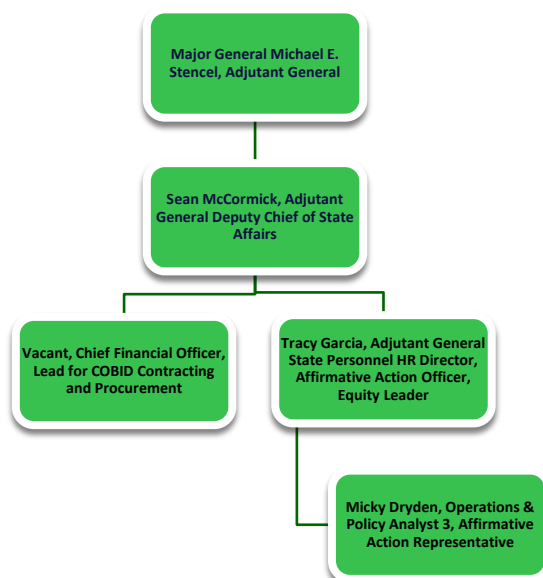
Major General Michael E. Stencel, Adjutant General

Sean McCormick, Adjutant General Deputy Chief of State Affairs

Vacant, Chief Financial Officer, Lead for COBID Contracting and Procurement

Tracy Garcia, Adjutant General State Personnel HR Director, Affirmative Action Officer, Equity Leader

Micky Dryden, Operations & Policy Analyst 3, Affirmative Action Representative